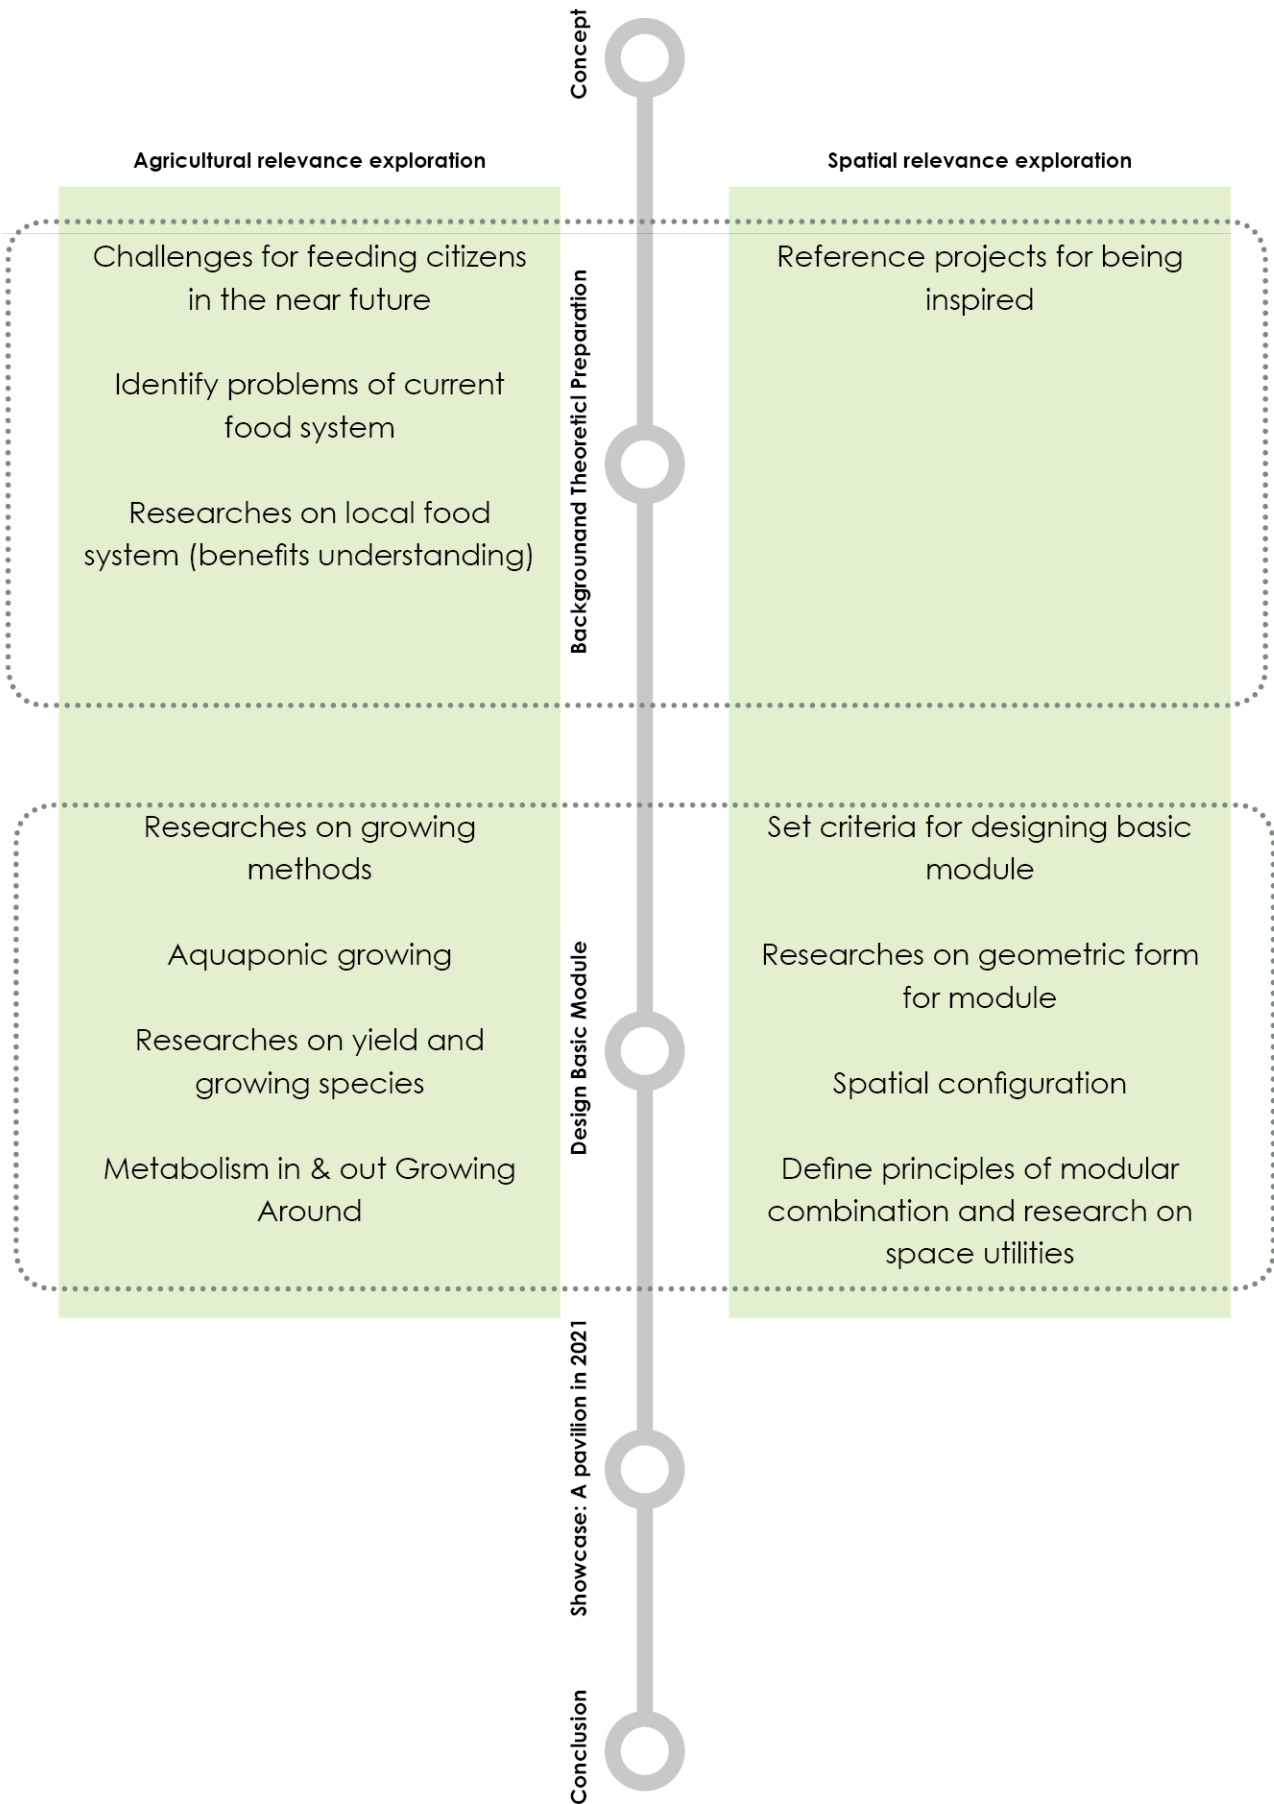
Concept

Agricultural relevance exploration

Spatial relevance exploration

Backgroundand Theoreticl Preparation

Challenges for feeding citizens in the near future

Identify problems of current food system

Researches on local food system (benefits understanding)

Reference projects for being inspired

Design Basic Module

Researches on growing methods

Aquaponic growing

Researches on yield and growing species

Metabolism in & out Growing Around

Set criteria for designing basic module

Researches on geometric form for module

Spatial configuration

Define principles of modular combination and research on space utilities

Showcase: A pavilion in 2021

Conclusion